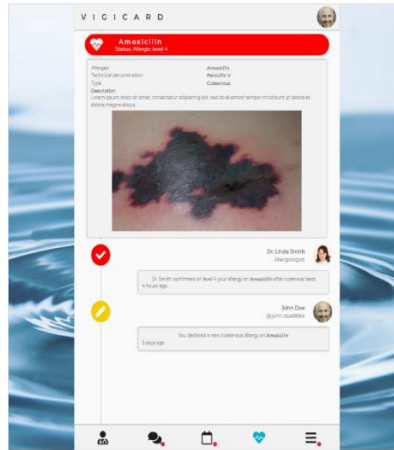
VIGICARD

Amoxicilin
Status: Allergic level 4

Allergen | Amoxicilin
Technical denomination | Penicilin V
Type | Cutaneous

Description
Lorem ipsum dolor sit amet, consectetur adipiscing elit, sed do eiusmod tempor incididunt ut labore et dolore magna aliqua.

Dr. Linda Smith
Allergologist

Dr Smith confirmed on level 4 your allergy on Amoxicilin after cutaneous tests
4 hours ago

John Doe
@john.doe9884

You declared a new cutaneous allergy on Amoxicilin
3 days ago